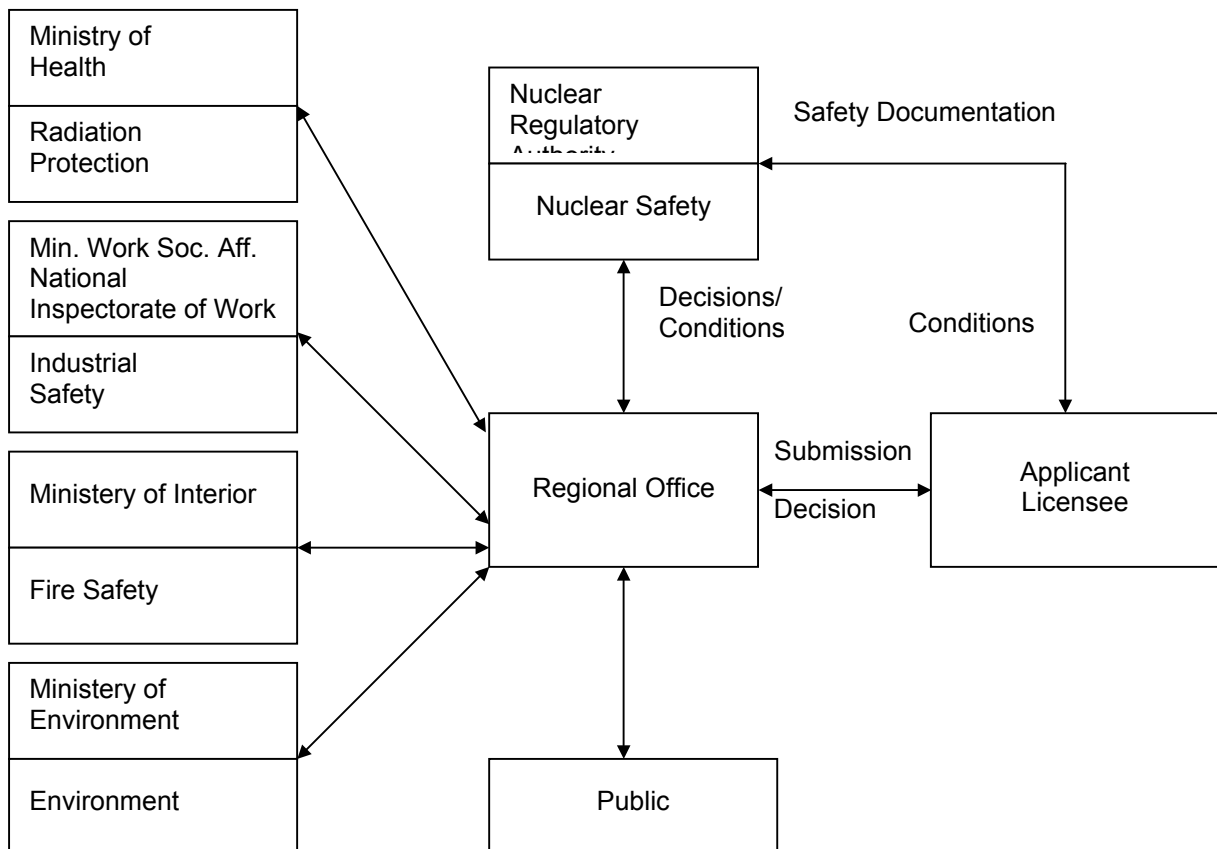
Ministry of Health

Radiation Protection

Min. Work Soc. Aff. National Inspectorate of Work

Industrial Safety

Ministery of Interior

Fire Safety

Ministery of Environment

Environment

Nuclear Regulatory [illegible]

Nuclear Safety

Safety Documentation

Decisions/ Conditions

Conditions

Regional Office

Submission

Decision

Applicant Licensee

Public